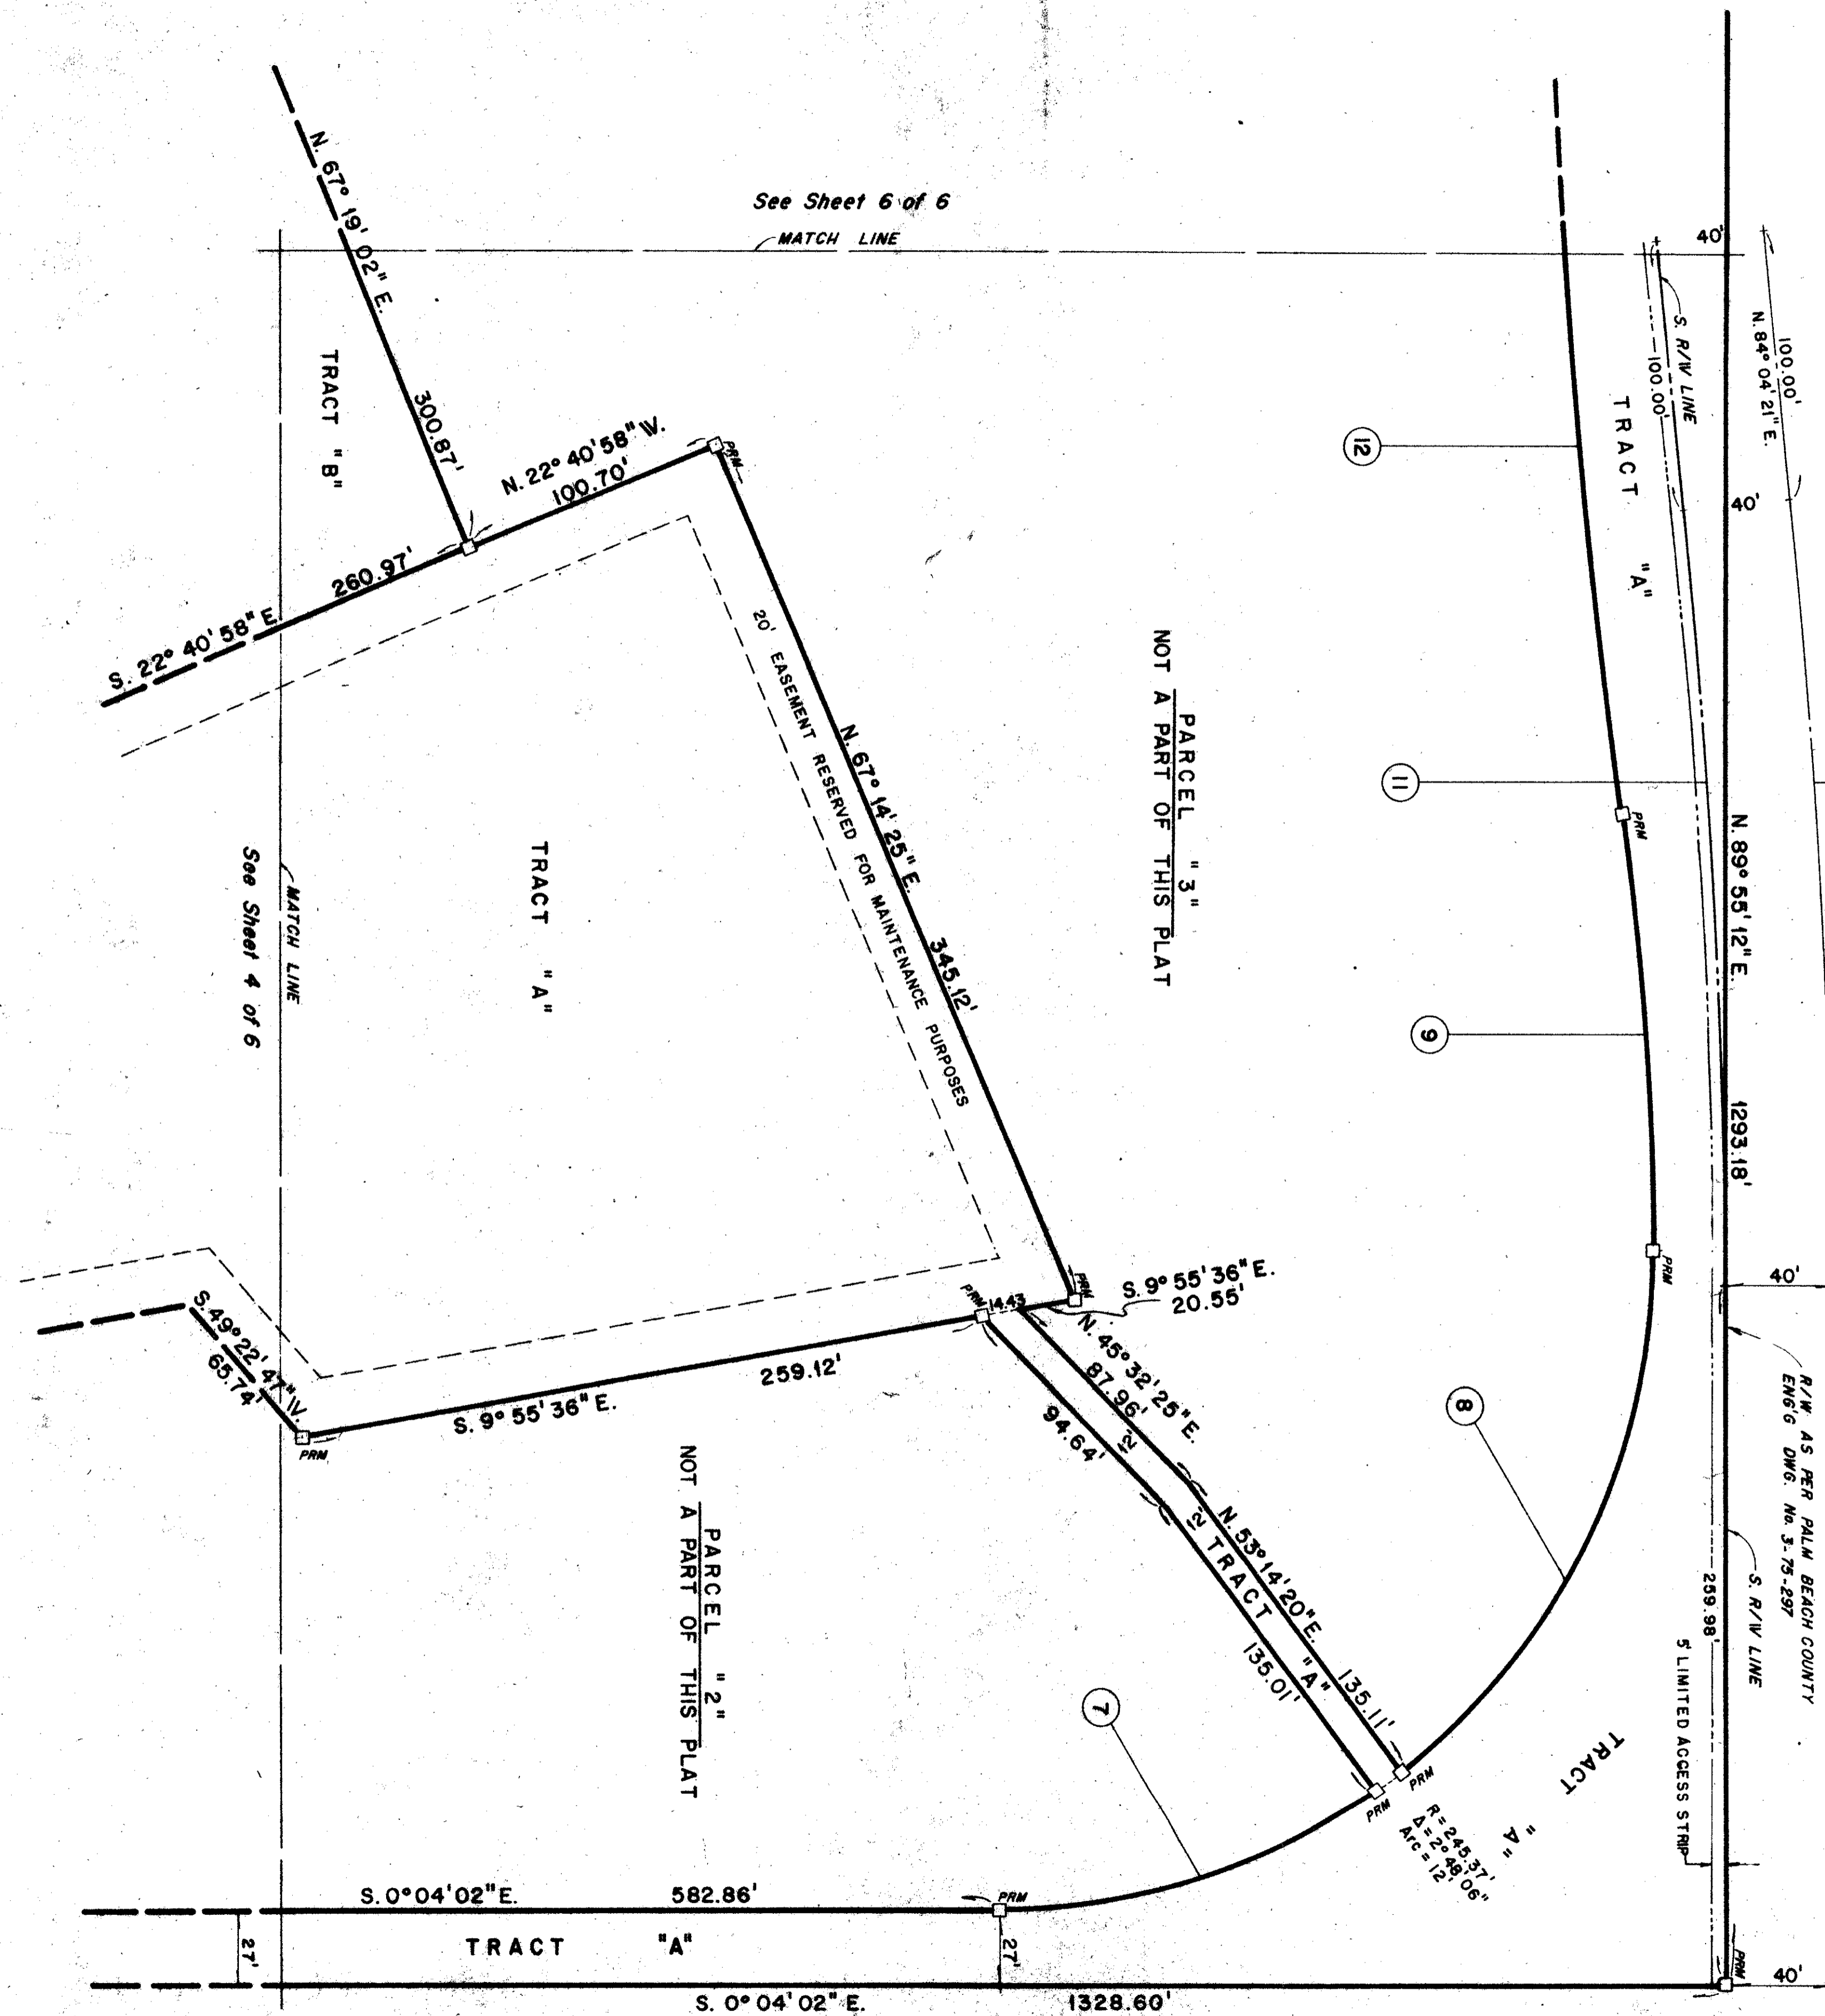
See Sheet 6 of 6

MATCH LINE

N. 67° 19' 02" E.

300.87'

TRACT "B"

N. 22° 40' 58" W.

100.70'

PRM

260.97'

S. 22° 40' 58" E.

20' EASEMENT RESERVED FOR MAINTENANCE PURPOSES

N. 67° 14' 25" E.

345.12'

TRACT "A"

See Sheet 4 of 6

MATCH LINE

PARCEL "3"
NOT A PART OF THIS PLAT

TRACT "A"

S. R/W LINE

100.00'

100.00'

N. 84° 04' 21" E.

40'

40'

12

11

9

8

7

PRM

N. 89° 55' 12" E.

1293.18'

PRM

40'

PRM

14.43

PRM

S. 9° 55' 36" E.

20.55'

N. 45° 32' 25" E.

87.96'

94.64'

12'

12'

S. 49° 22' 47" W.

65.74'

259.12'

S. 9° 55' 36" E.

PRM

PARCEL "2"
NOT A PART OF THIS PLAT

N. 53° 14' 20" E.

TRACT "A"

135.01'

135.11'

PRM

PRM

R = 245.37'
Δ = 2° 48' 06"
Arc = 12'

TRACT "A"

R/W AS PER PALM BEACH COUNTY ENG'G DWG. No. 3-75-297

S. R/W LINE

259.98'

5' LIMITED ACCESS STRIP

S. 0° 04' 02" E.

582.86'

PRM

27'

TRACT "A"

27'

PRM

40'

S. 0° 04' 02" E.

1328.60'